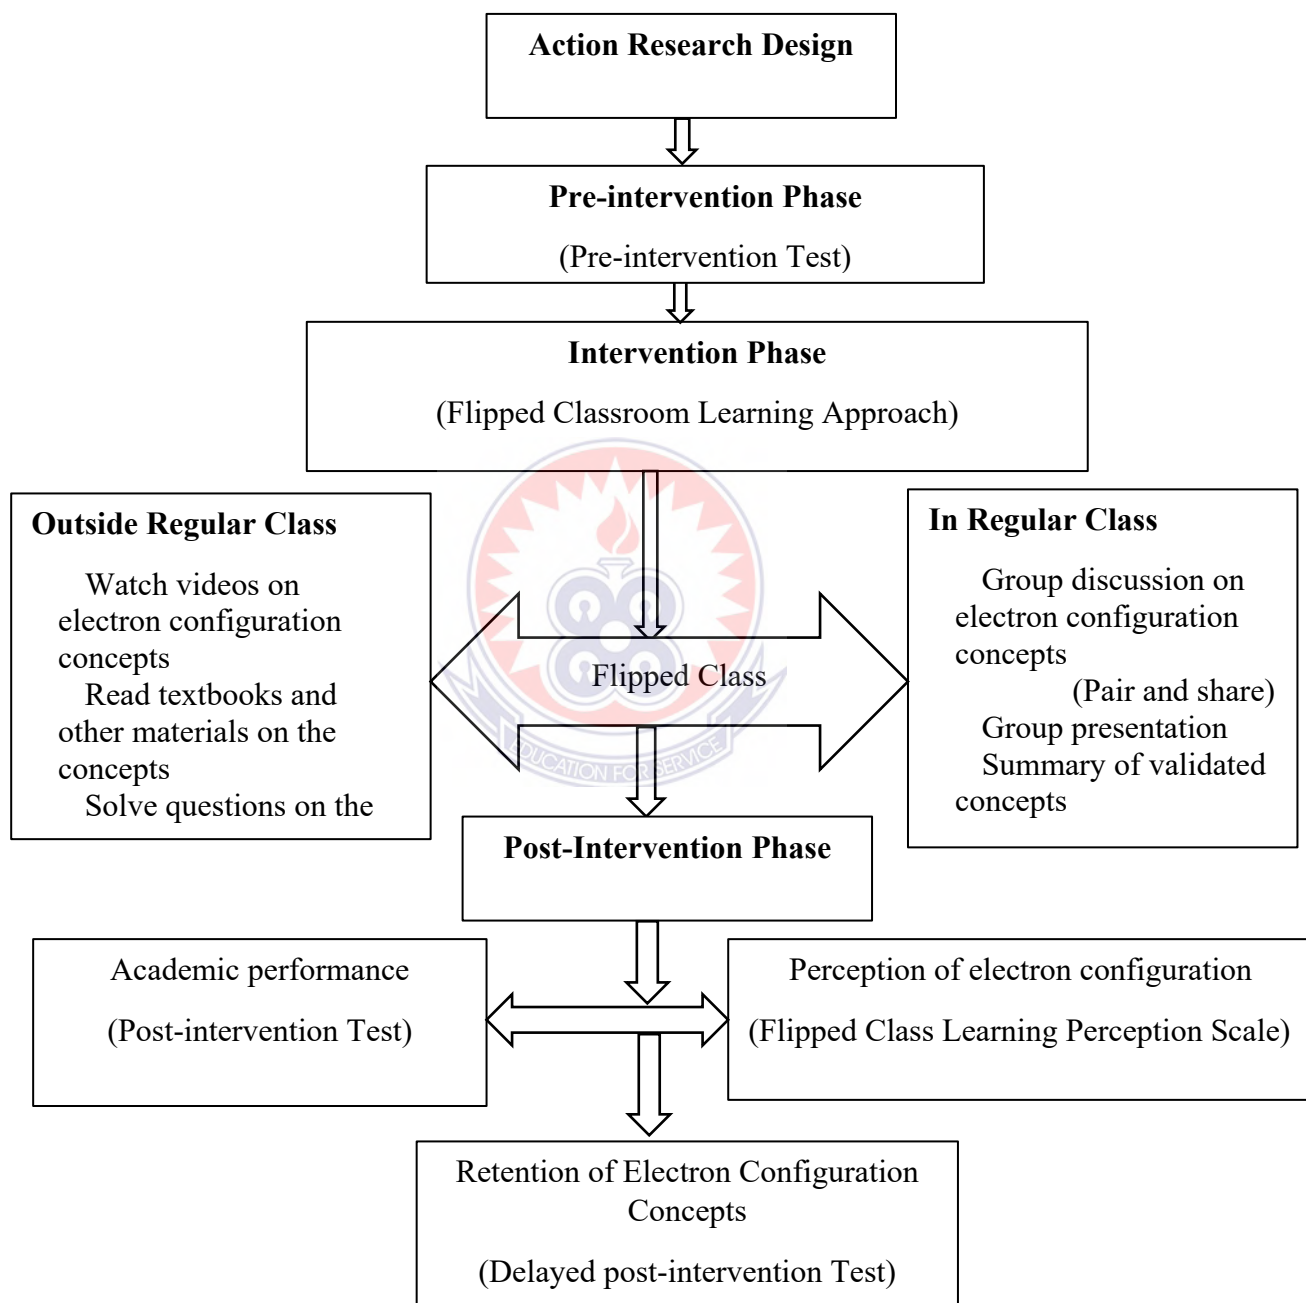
Action Research Design

Pre-intervention Phase

(Pre-intervention Test)

Intervention Phase

(Flipped Classroom Learning Approach)

Outside Regular Class

Watch videos on electron configuration concepts
Read textbooks and other materials on the concepts
Solve questions on the

Flipped Class

In Regular Class

Group discussion on electron configuration concepts
(Pair and share)
Group presentation
Summary of validated concepts

EDUCATION FOR SERVICE

Post-Intervention Phase

Academic performance

(Post-intervention Test)

Perception of electron configuration

(Flipped Class Learning Perception Scale)

Retention of Electron Configuration Concepts

(Delayed post-intervention Test)